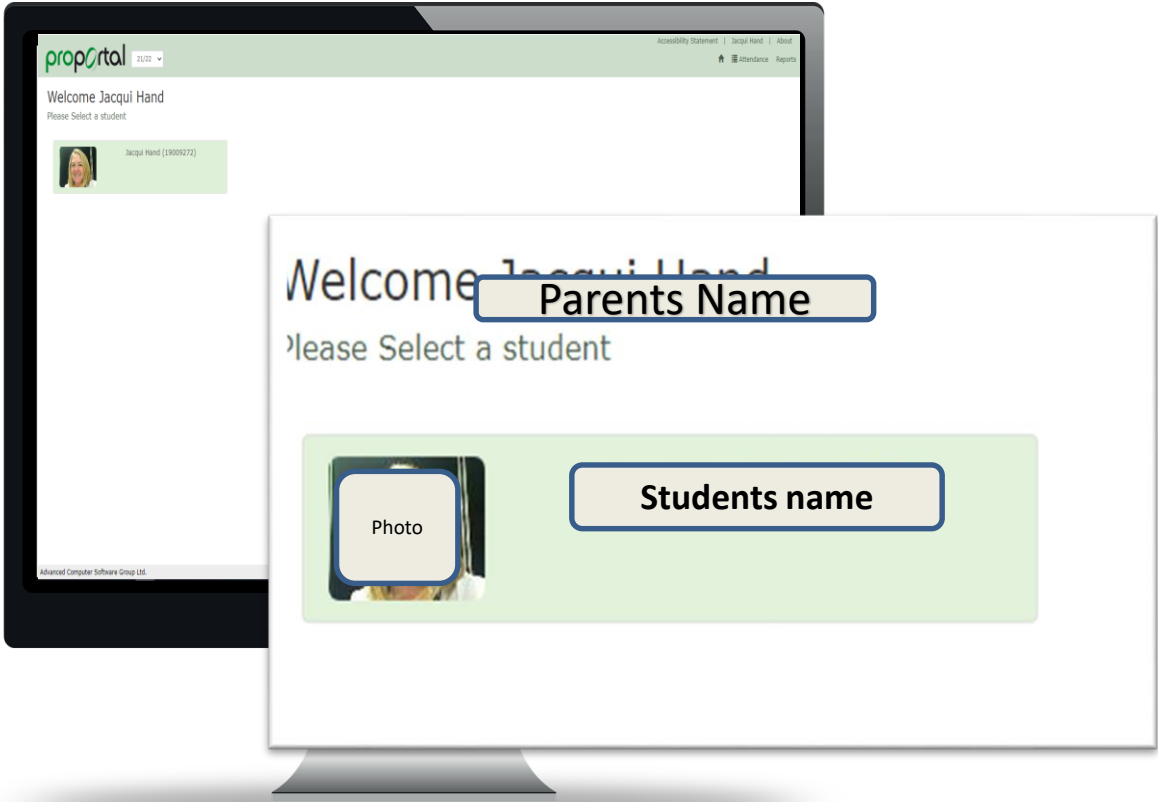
proportal 21/22

Accessibility Statement | Jacqui Hand | About

Attendance Reports

Welcome Jacqui Hand

Please Select a student

Jacqui Hand (19009272)

Advanced Computer Software Group Ltd.

Welcome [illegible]

Parents Name

Please Select a student

Photo

Students name